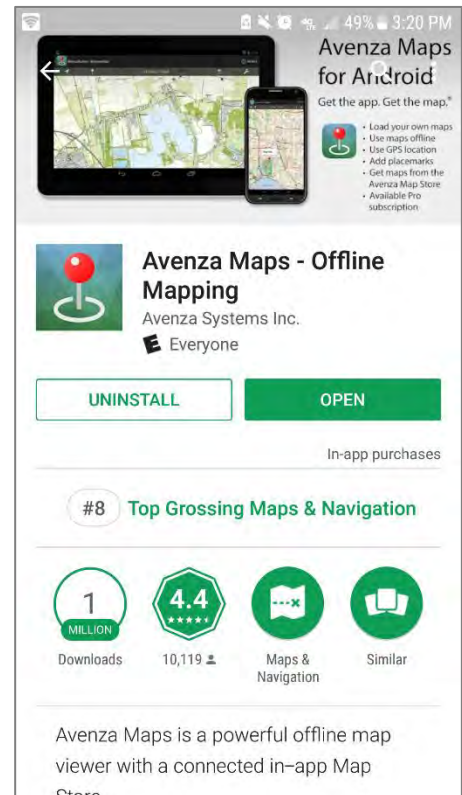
49% 3:20 PM

Avenza Maps for Android

Get the app. Get the map.®

• Load your own maps
• Use maps offline
• Use GPS location
• Add placemarks
• Get maps from the Avenza Map Store
• Available Pro subscription

Avenza Maps - Offline Mapping

Avenza Systems Inc.

Everyone

UNINSTALL

OPEN

In-app purchases

#8 Top Grossing Maps & Navigation

1 MILLION
Downloads

4.4
10,119

Maps & Navigation

Similar

Avenza Maps is a powerful offline map viewer with a connected in–app Map Store